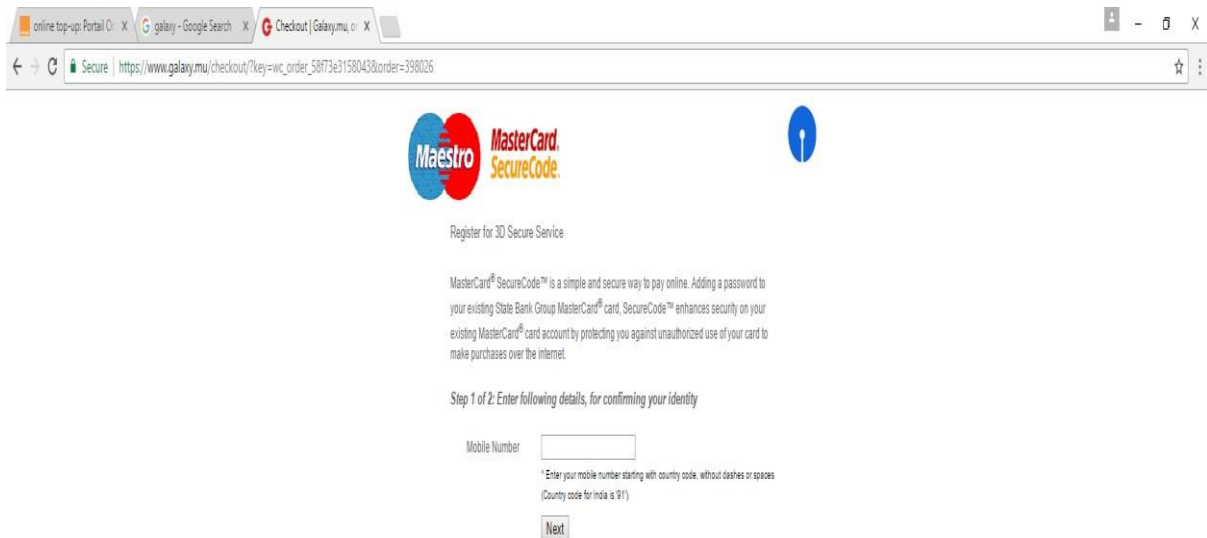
online top-up: Portail O X
galaxy - Google Search X
Checkout | Galaxy.mu, o X

Secure | https://www.galaxy.mu/checkout/?key=wc_order_58f73e3158043&order=398026

Maestro
MasterCard. SecureCode.

Register for 3D Secure Service

MasterCard® SecureCode™ is a simple and secure way to pay online. Adding a password to your existing State Bank Group MasterCard® card, SecureCode™ enhances security on your existing MasterCard® card account by protecting you against unauthorized use of your card to make purchases over the internet.

Step 1 of 2: Enter following details, for confirming your identity

Mobile Number

* Enter your mobile number starting with country code, without dashes or spaces (Country code for India is '91').

Next